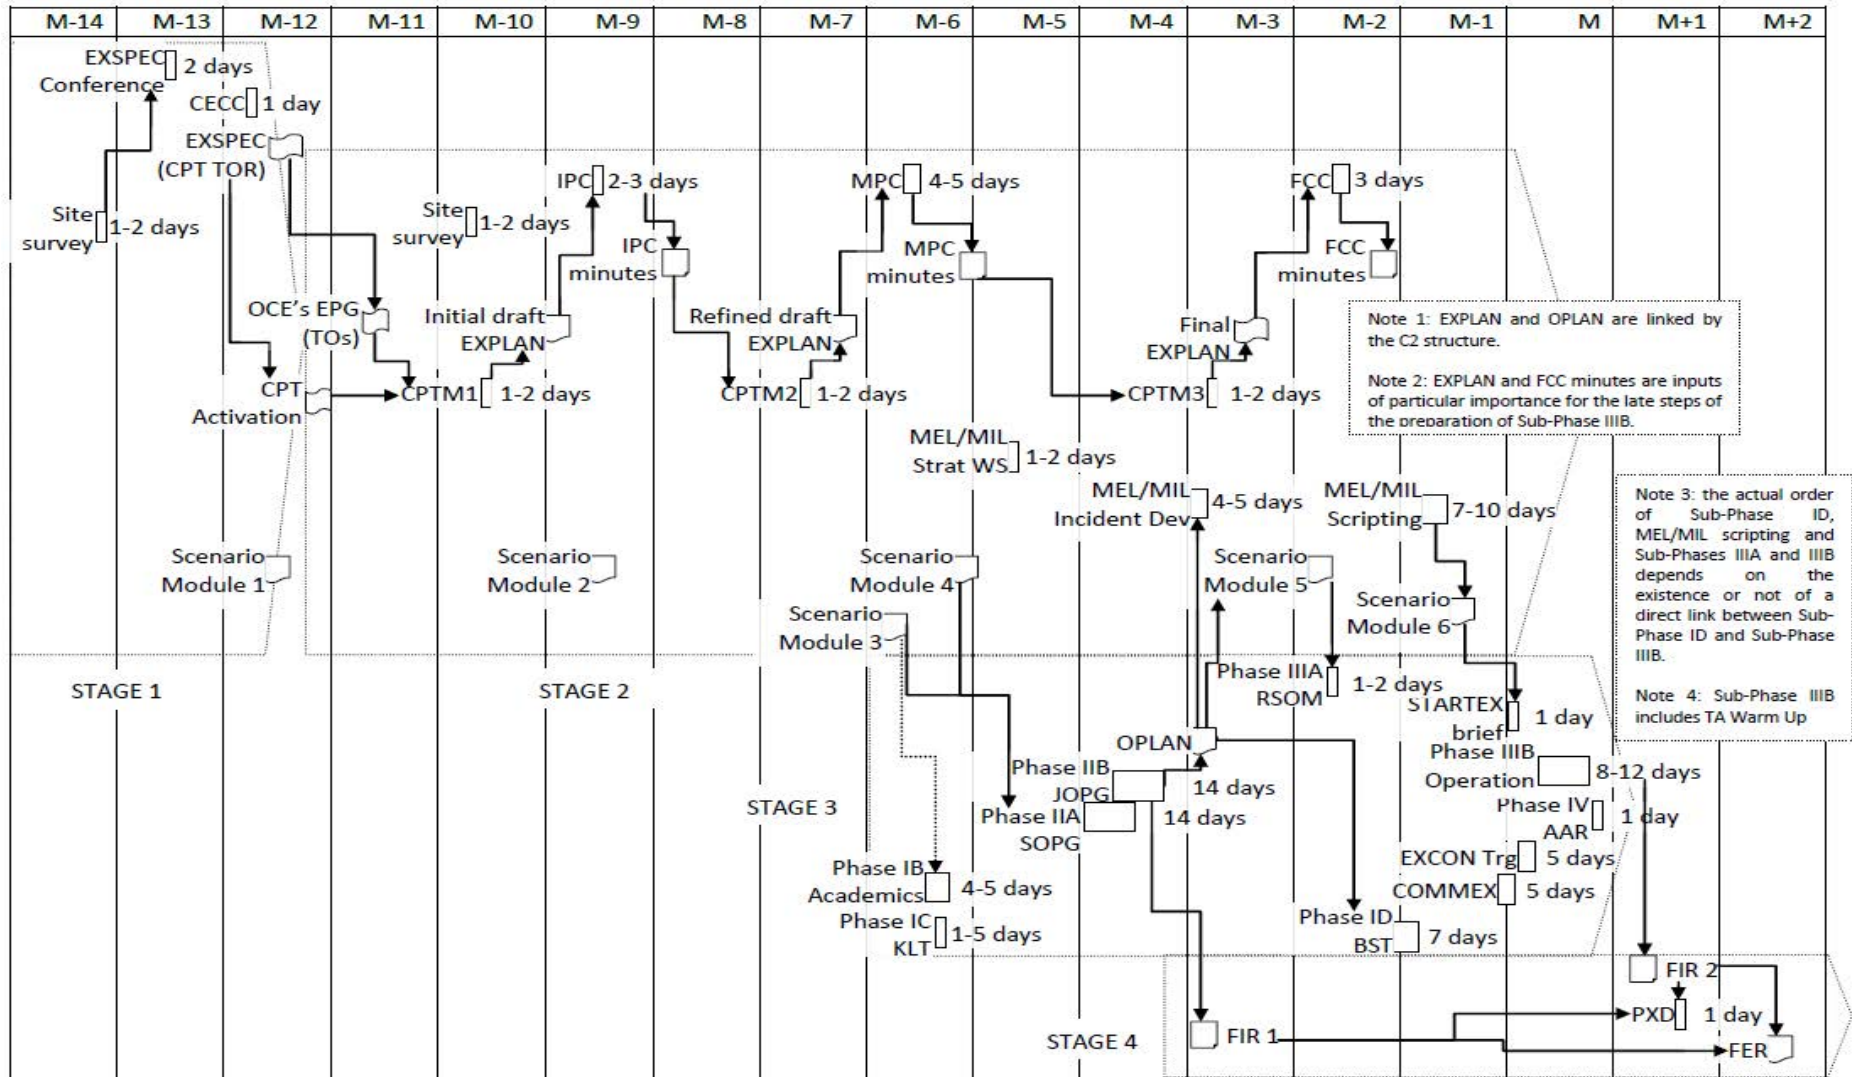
| M-14 | M-13 | M-12 | M-11 | M-10 | M-9 | M-8 | M-7 | M-6 | M-5 | M-4 | M-3 | M-2 | M-1 | M | M+1 | M+2 |
|---|---|---|---|---|---|---|---|---|---|---|---|---|---|---|---|---|

EXSPEC Conference 2 days
CECC 1 day
EXSPEC (CPT TOR)
Site survey 1-2 days
OCE's EPG (TOs)
CPT Activation
Site survey 1-2 days
IPC 2-3 days
IPC minutes
Initial draft EXPLAN
CPTM1 1-2 days
MPC 4-5 days
MPC minutes
Refined draft EXPLAN
CPTM2 1-2 days
FCC 3 days
FCC minutes
Final EXPLAN
CPTM3 1-2 days

Note 1: EXPLAN and OPLAN are linked by the C2 structure.

Note 2: EXPLAN and FCC minutes are inputs of particular importance for the late steps of the preparation of Sub-Phase IIIB.

MEL/MIL Strat WS 1-2 days
MEL/MIL Incident Dev 4-5 days
MEL/MIL Scripting 7-10 days

Note 3: the actual order of Sub-Phase ID, MEL/MIL scripting and Sub-Phases IIIA and IIIB depends on the existence or not of a direct link between Sub-Phase ID and Sub-Phase IIIB.

Note 4: Sub-Phase IIIB includes TA Warm Up

Scenario Module 1
Scenario Module 2
Scenario Module 4
Scenario Module 3
Scenario Module 5
Scenario Module 6

STAGE 1
STAGE 2

Phase IIIA RSOM 1-2 days
STARTEX brief 1 day
OPLAN
Phase IIIB Operation 8-12 days
Phase IIB JOPG 14 days
Phase IIA SOPG 14 days
STAGE 3
Phase IV AAR 1 day
EXCON Trg 5 days
COMMEX 5 days
Phase IB Academics 4-5 days
Phase IC KLT 1-5 days
Phase ID BST 7 days

FIR 2
PXD 1 day
STAGE 4
FIR 1
FER